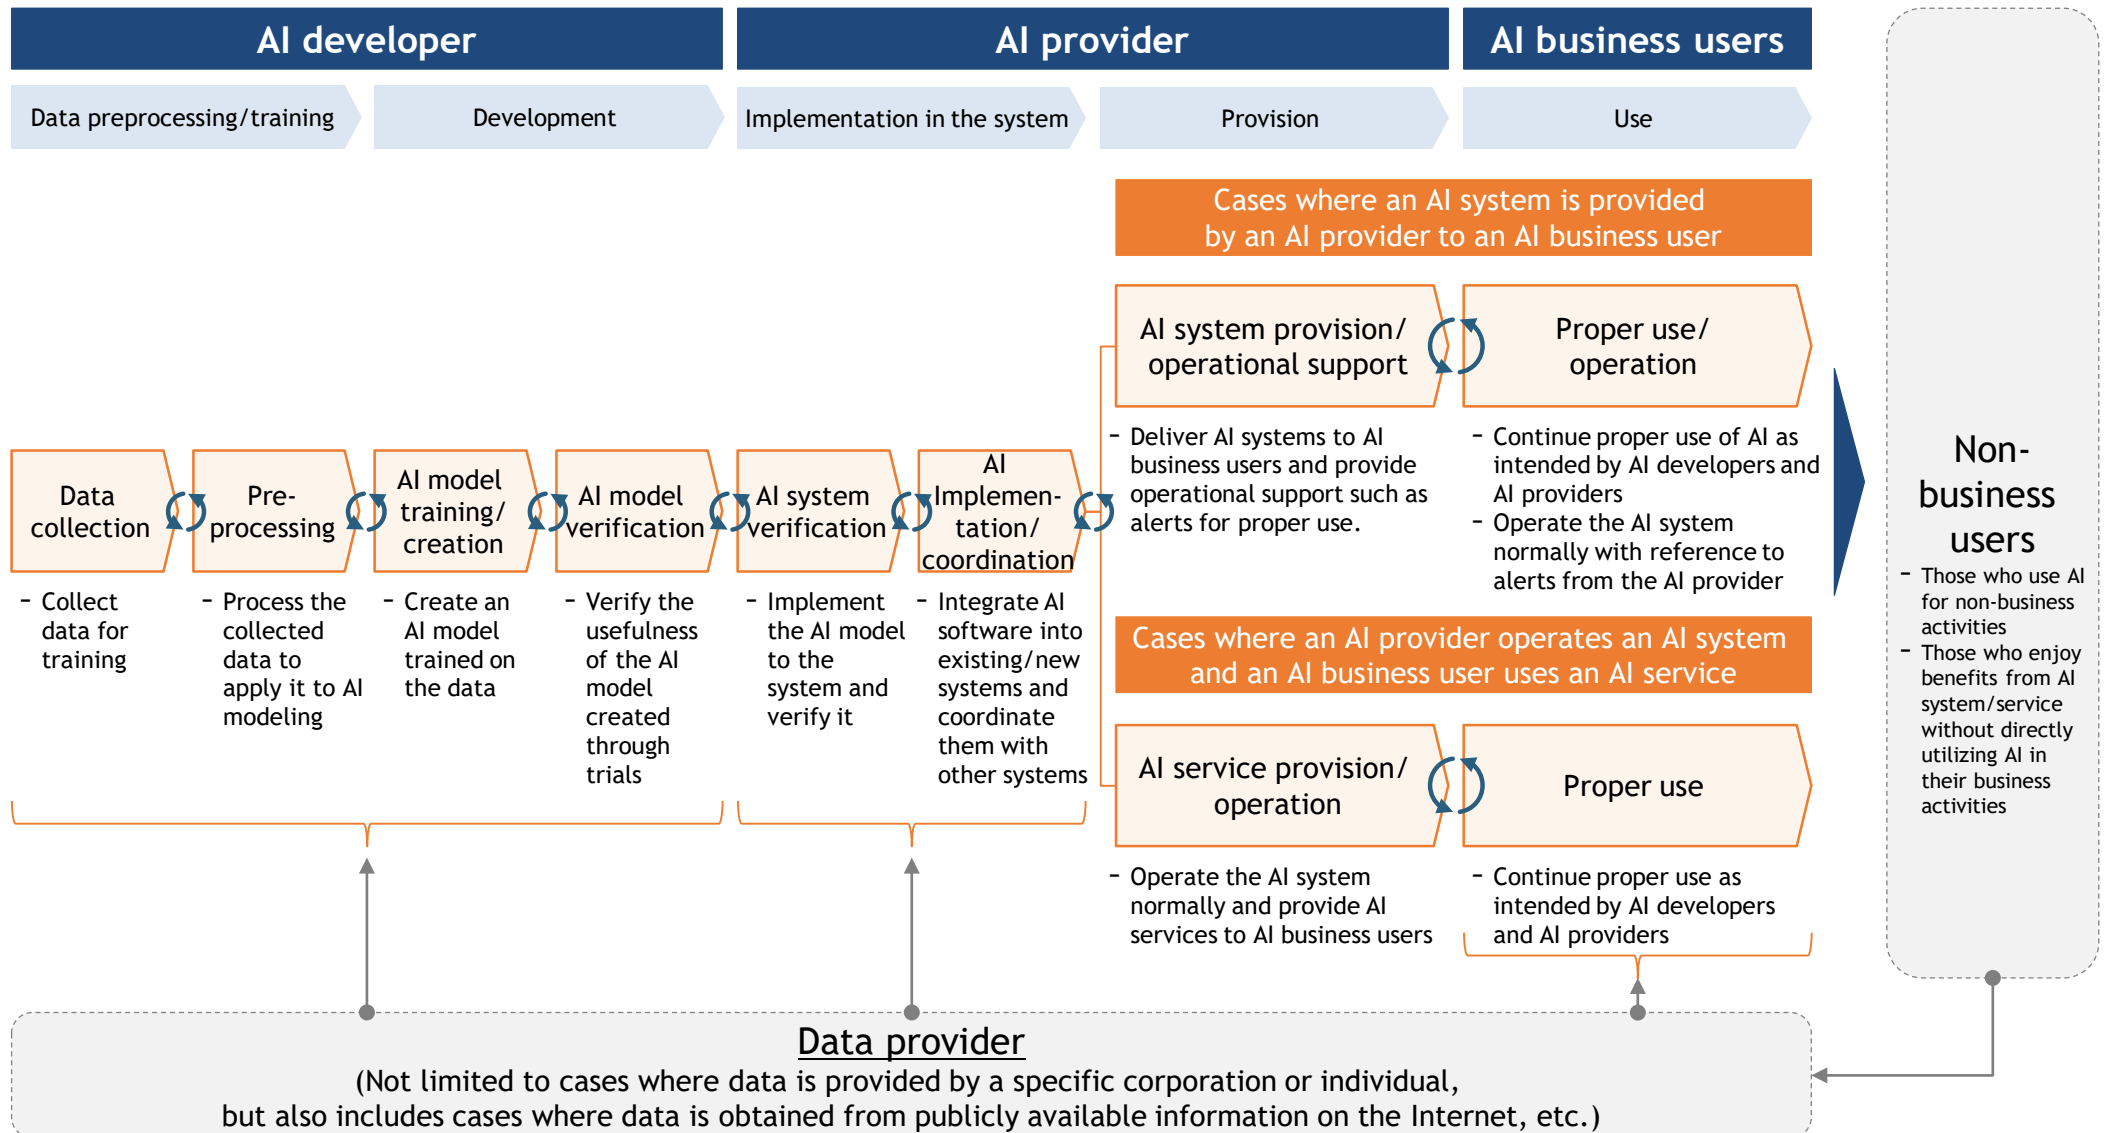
AI developer

AI provider

AI business users

Data preprocessing/training

Development

Implementation in the system

Provision

Use

Cases where an AI system is provided by an AI provider to an AI business user

AI system provision/ operational support

Proper use/ operation

- Deliver AI systems to AI business users and provide operational support such as alerts for proper use.

- Continue proper use of AI as intended by AI developers and AI providers
- Operate the AI system normally with reference to alerts from the AI provider

Data collection

Pre-processing

AI model training/ creation

AI model verification

AI system verification

AI Implementation/ coordination

- Collect data for training

- Process the collected data to apply it to AI modeling

- Create an AI model trained on the data

- Verify the usefulness of the AI model created through trials

- Implement the AI model to the system and verify it

- Integrate AI software into existing/new systems and coordinate them with other systems

Cases where an AI provider operates an AI system and an AI business user uses an AI service

AI service provision/ operation

Proper use

- Operate the AI system normally and provide AI services to AI business users

- Continue proper use as intended by AI developers and AI providers

Non-business users

- Those who use AI for non-business activities
- Those who enjoy benefits from AI system/service without directly utilizing AI in their business activities

Data provider
(Not limited to cases where data is provided by a specific corporation or individual, but also includes cases where data is obtained from publicly available information on the Internet, etc.)